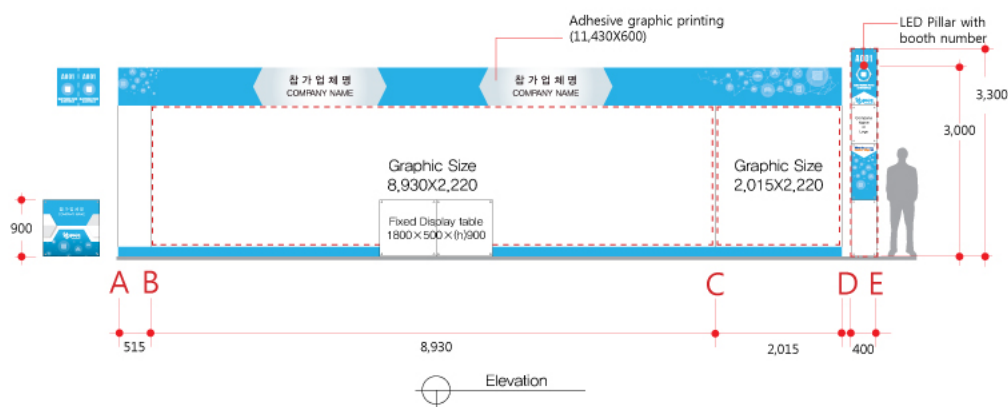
Adhesive graphic printing
(11,430X600)

LED Pillar with booth number

참 가 업 체 명
COMPANY NAME

참 가 업 체 명
COMPANY NAME

3,300

3,000

900

Graphic Size
8,930X2,220

Graphic Size
2,015X2,220

Fixed Display table
1800×500×(h)900

A B C D E

515

8,930

2,015

400

Elevation